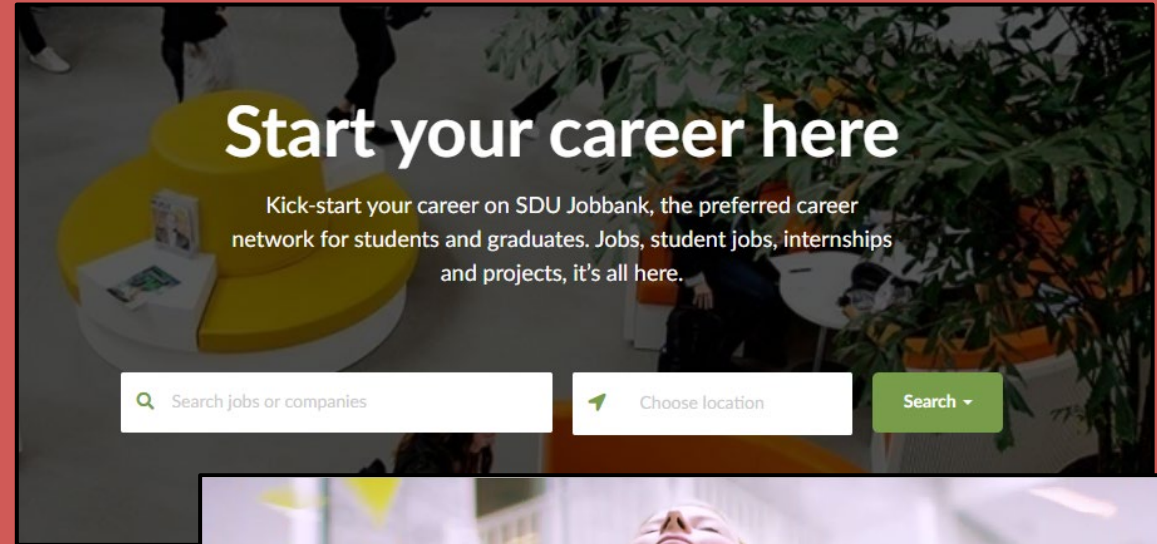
Start your career here

Kick-start your career on SDU Jobbank, the preferred career network for students and graduates. Jobs, student jobs, internships and projects, it's all here.

Search jobs or companies

Choose location

Search